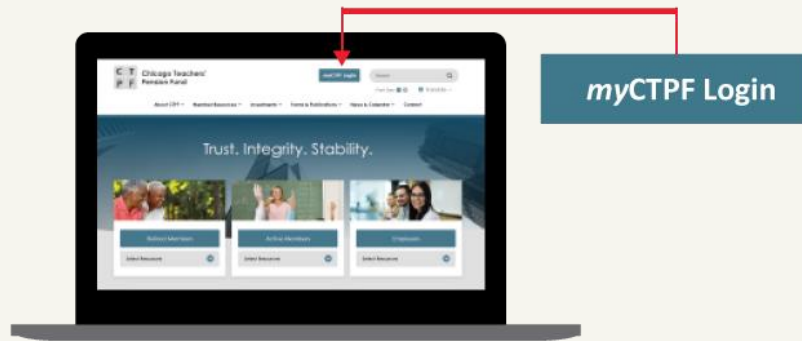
myCTPF Login

C T P F Chicago Teachers' Pension Fund

myCTPF Login

Search

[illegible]

About CTPF · Member Resources · Investments · Forms & Publications · News & Calendar · Contact

Trust. Integrity. Stability.

Retired Members

Select Resource

Active Members

Select Resource

Employers

Select Resource